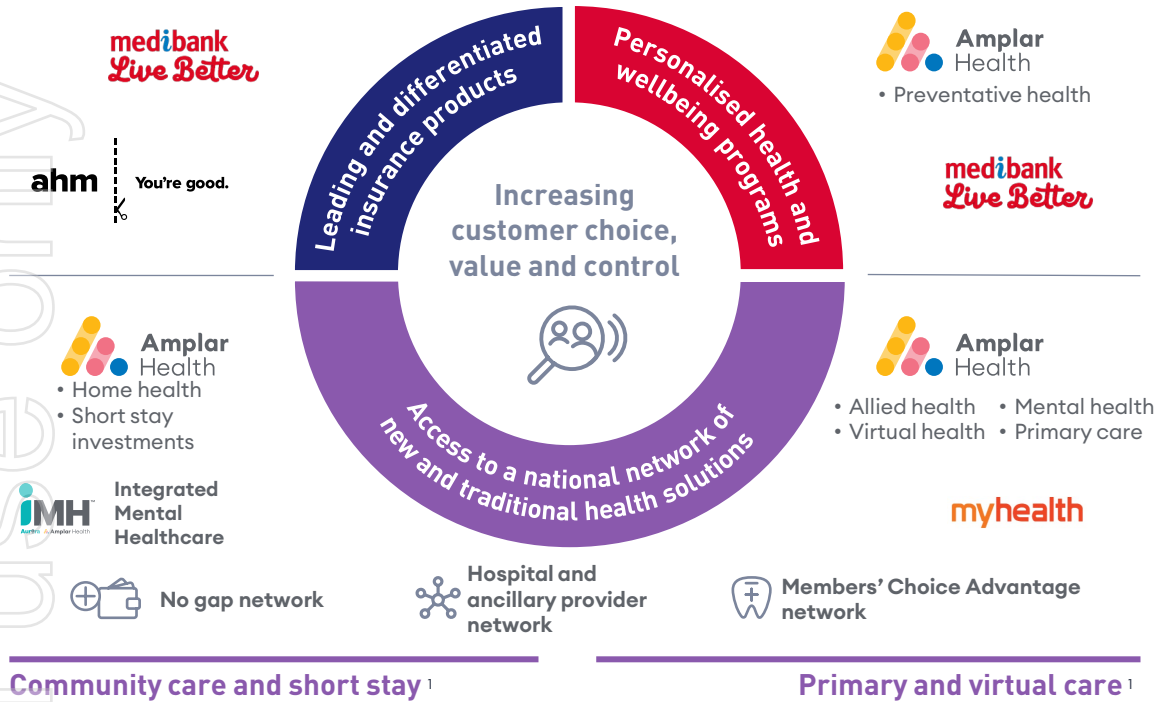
medibank
Live Better

ahm You're good.

Leading and differentiated insurance products

Personalised health and wellbeing programs

Amplar Health
• Preventative health

medibank
Live Better

Increasing customer choice, value and control

Amplar Health
• Home health
• Short stay investments

Access to a national network of new and traditional health solutions

Amplar Health
• Allied health • Mental health
• Virtual health • Primary care

IMH
Integrated Mental Healthcare

myhealth

No gap network

Hospital and ancillary provider network

Members' Choice Advantage network

Community care and short stay $^1$

Primary and virtual care $^1$